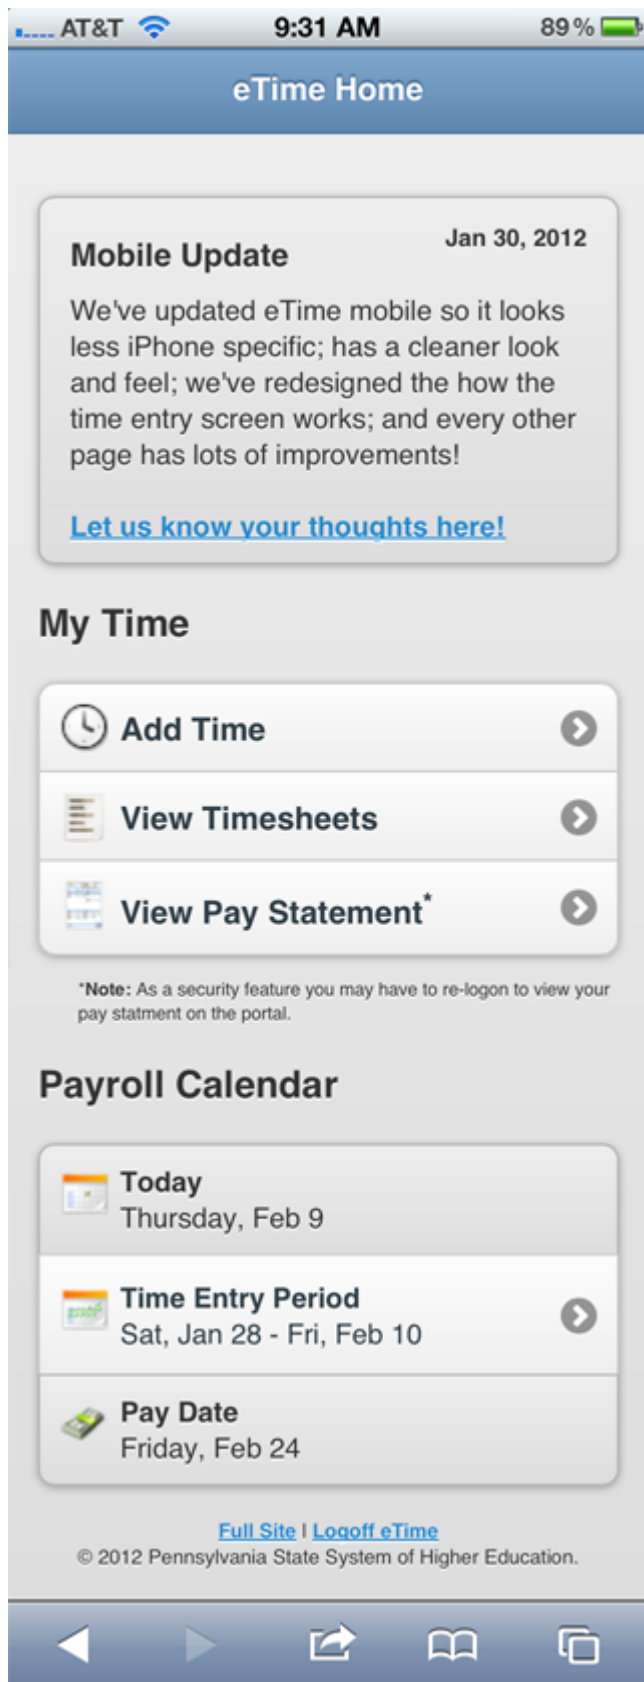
AT&T 9:31 AM 89%

eTime Home

Mobile Update

Jan 30, 2012

We've updated eTime mobile so it looks less iPhone specific; has a cleaner look and feel; we've redesigned the how the time entry screen works; and every other page has lots of improvements!

Let us know your thoughts here!

My Time

Add Time

View Timesheets

View Pay Statement*

*Note: As a security feature you may have to re-logon to view your pay statment on the portal.

Payroll Calendar

Today
Thursday, Feb 9

Time Entry Period
Sat, Jan 28 - Fri, Feb 10

Pay Date
Friday, Feb 24

Full Site | Logoff eTime
© 2012 Pennsylvania State System of Higher Education.